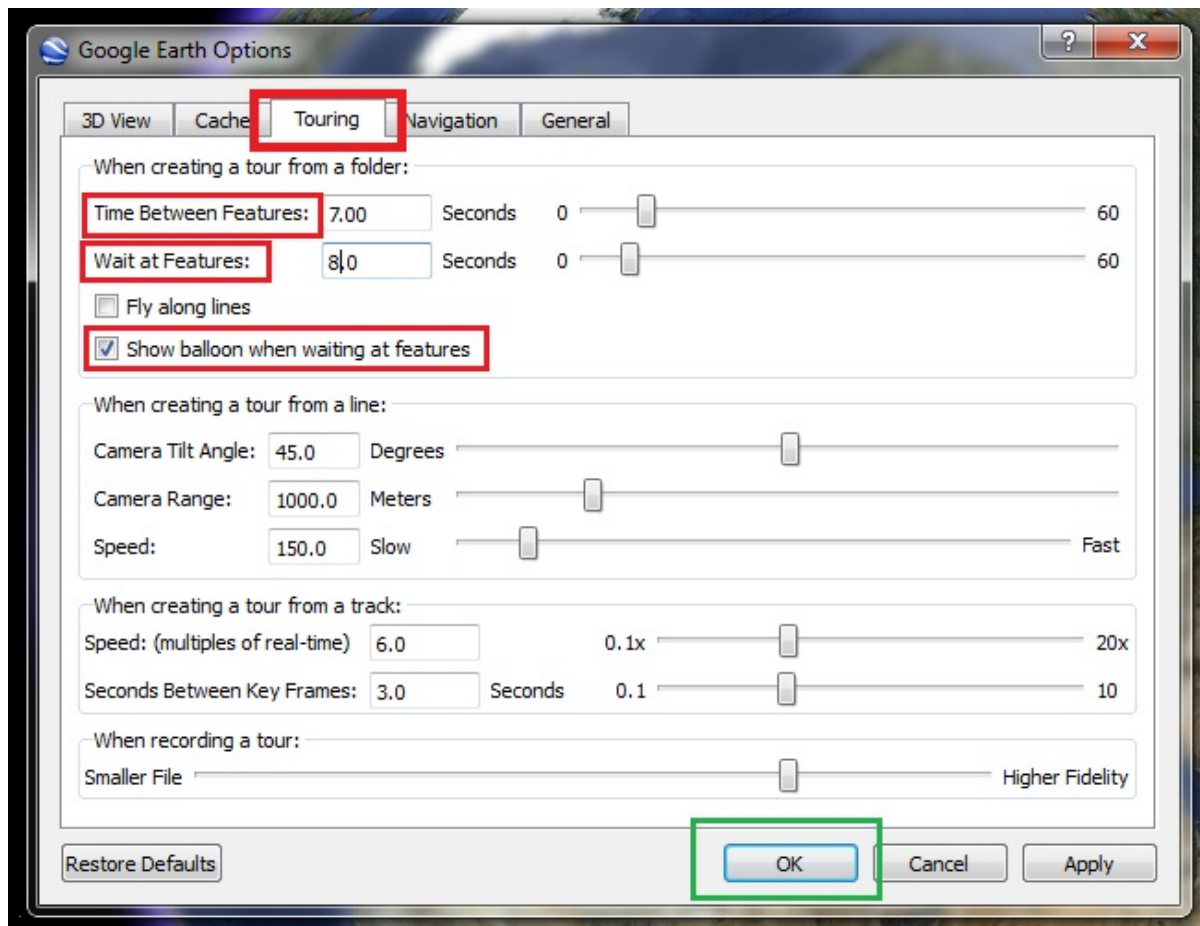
Google Earth Options

?
X

3D View
Cache
Touring
Navigation
General

When creating a tour from a folder:
Time Between Features: 7.00 Seconds 0 60
Wait at Features: 8.0 Seconds 0 60
Fly along lines
Show balloon when waiting at features

When creating a tour from a line:
Camera Tilt Angle: 45.0 Degrees
Camera Range: 1000.0 Meters
Speed: 150.0 Slow Fast

When creating a tour from a track:
Speed: (multiples of real-time) 6.0 0.1x 20x
Seconds Between Key Frames: 3.0 Seconds 0.1 10

When recording a tour:
Smaller File Higher Fidelity

Restore Defaults
OK
Cancel
Apply